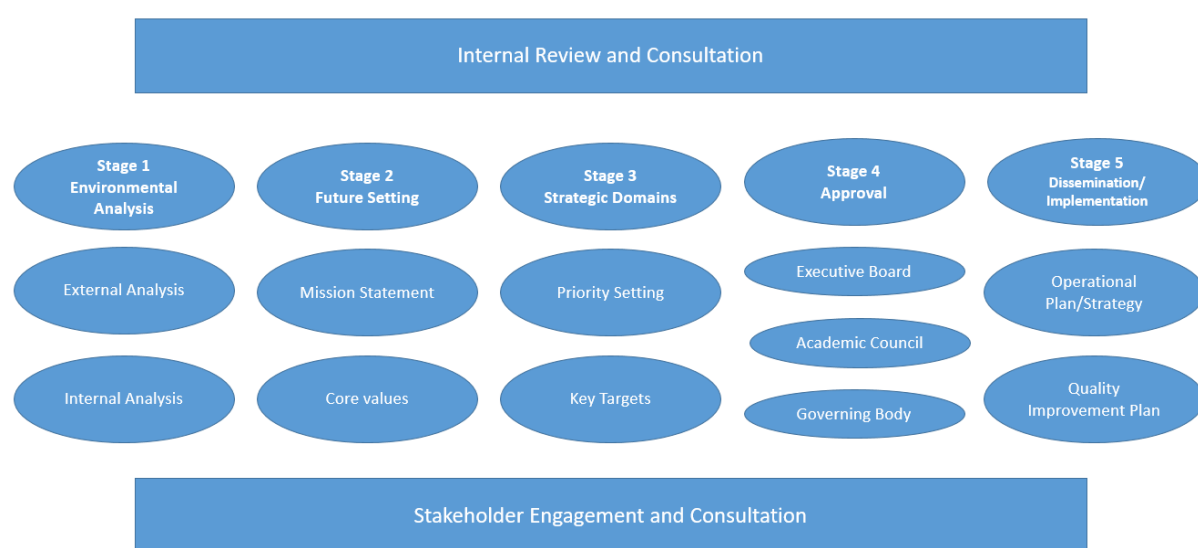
Internal Review and Consultation

Stage 1
Environmental Analysis

External Analysis

Internal Analysis

Stage 2
Future Setting

Mission Statement

Core values

Stage 3
Strategic Domains

Priority Setting

Key Targets

Stage 4
Approval

Executive Board

Academic Council

Governing Body

Stage 5
Dissemination/ Implementation

Operational Plan/Strategy

Quality Improvement Plan

Stakeholder Engagement and Consultation